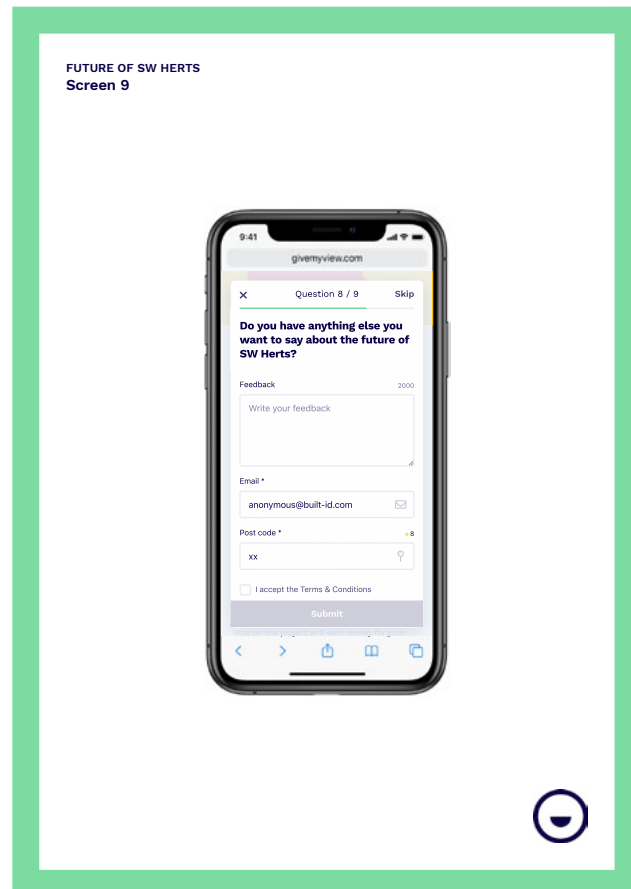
FUTURE OF SW HERTS
Screen 9

9:41

givemyview.com

×
Question 8 / 9
Skip

Do you have anything else you want to say about the future of SW Herts?

Feedback
2000

Write your feedback

Email *

anonymous@built-id.com

Post code *
8

xx

I accept the Terms & Conditions

Submit